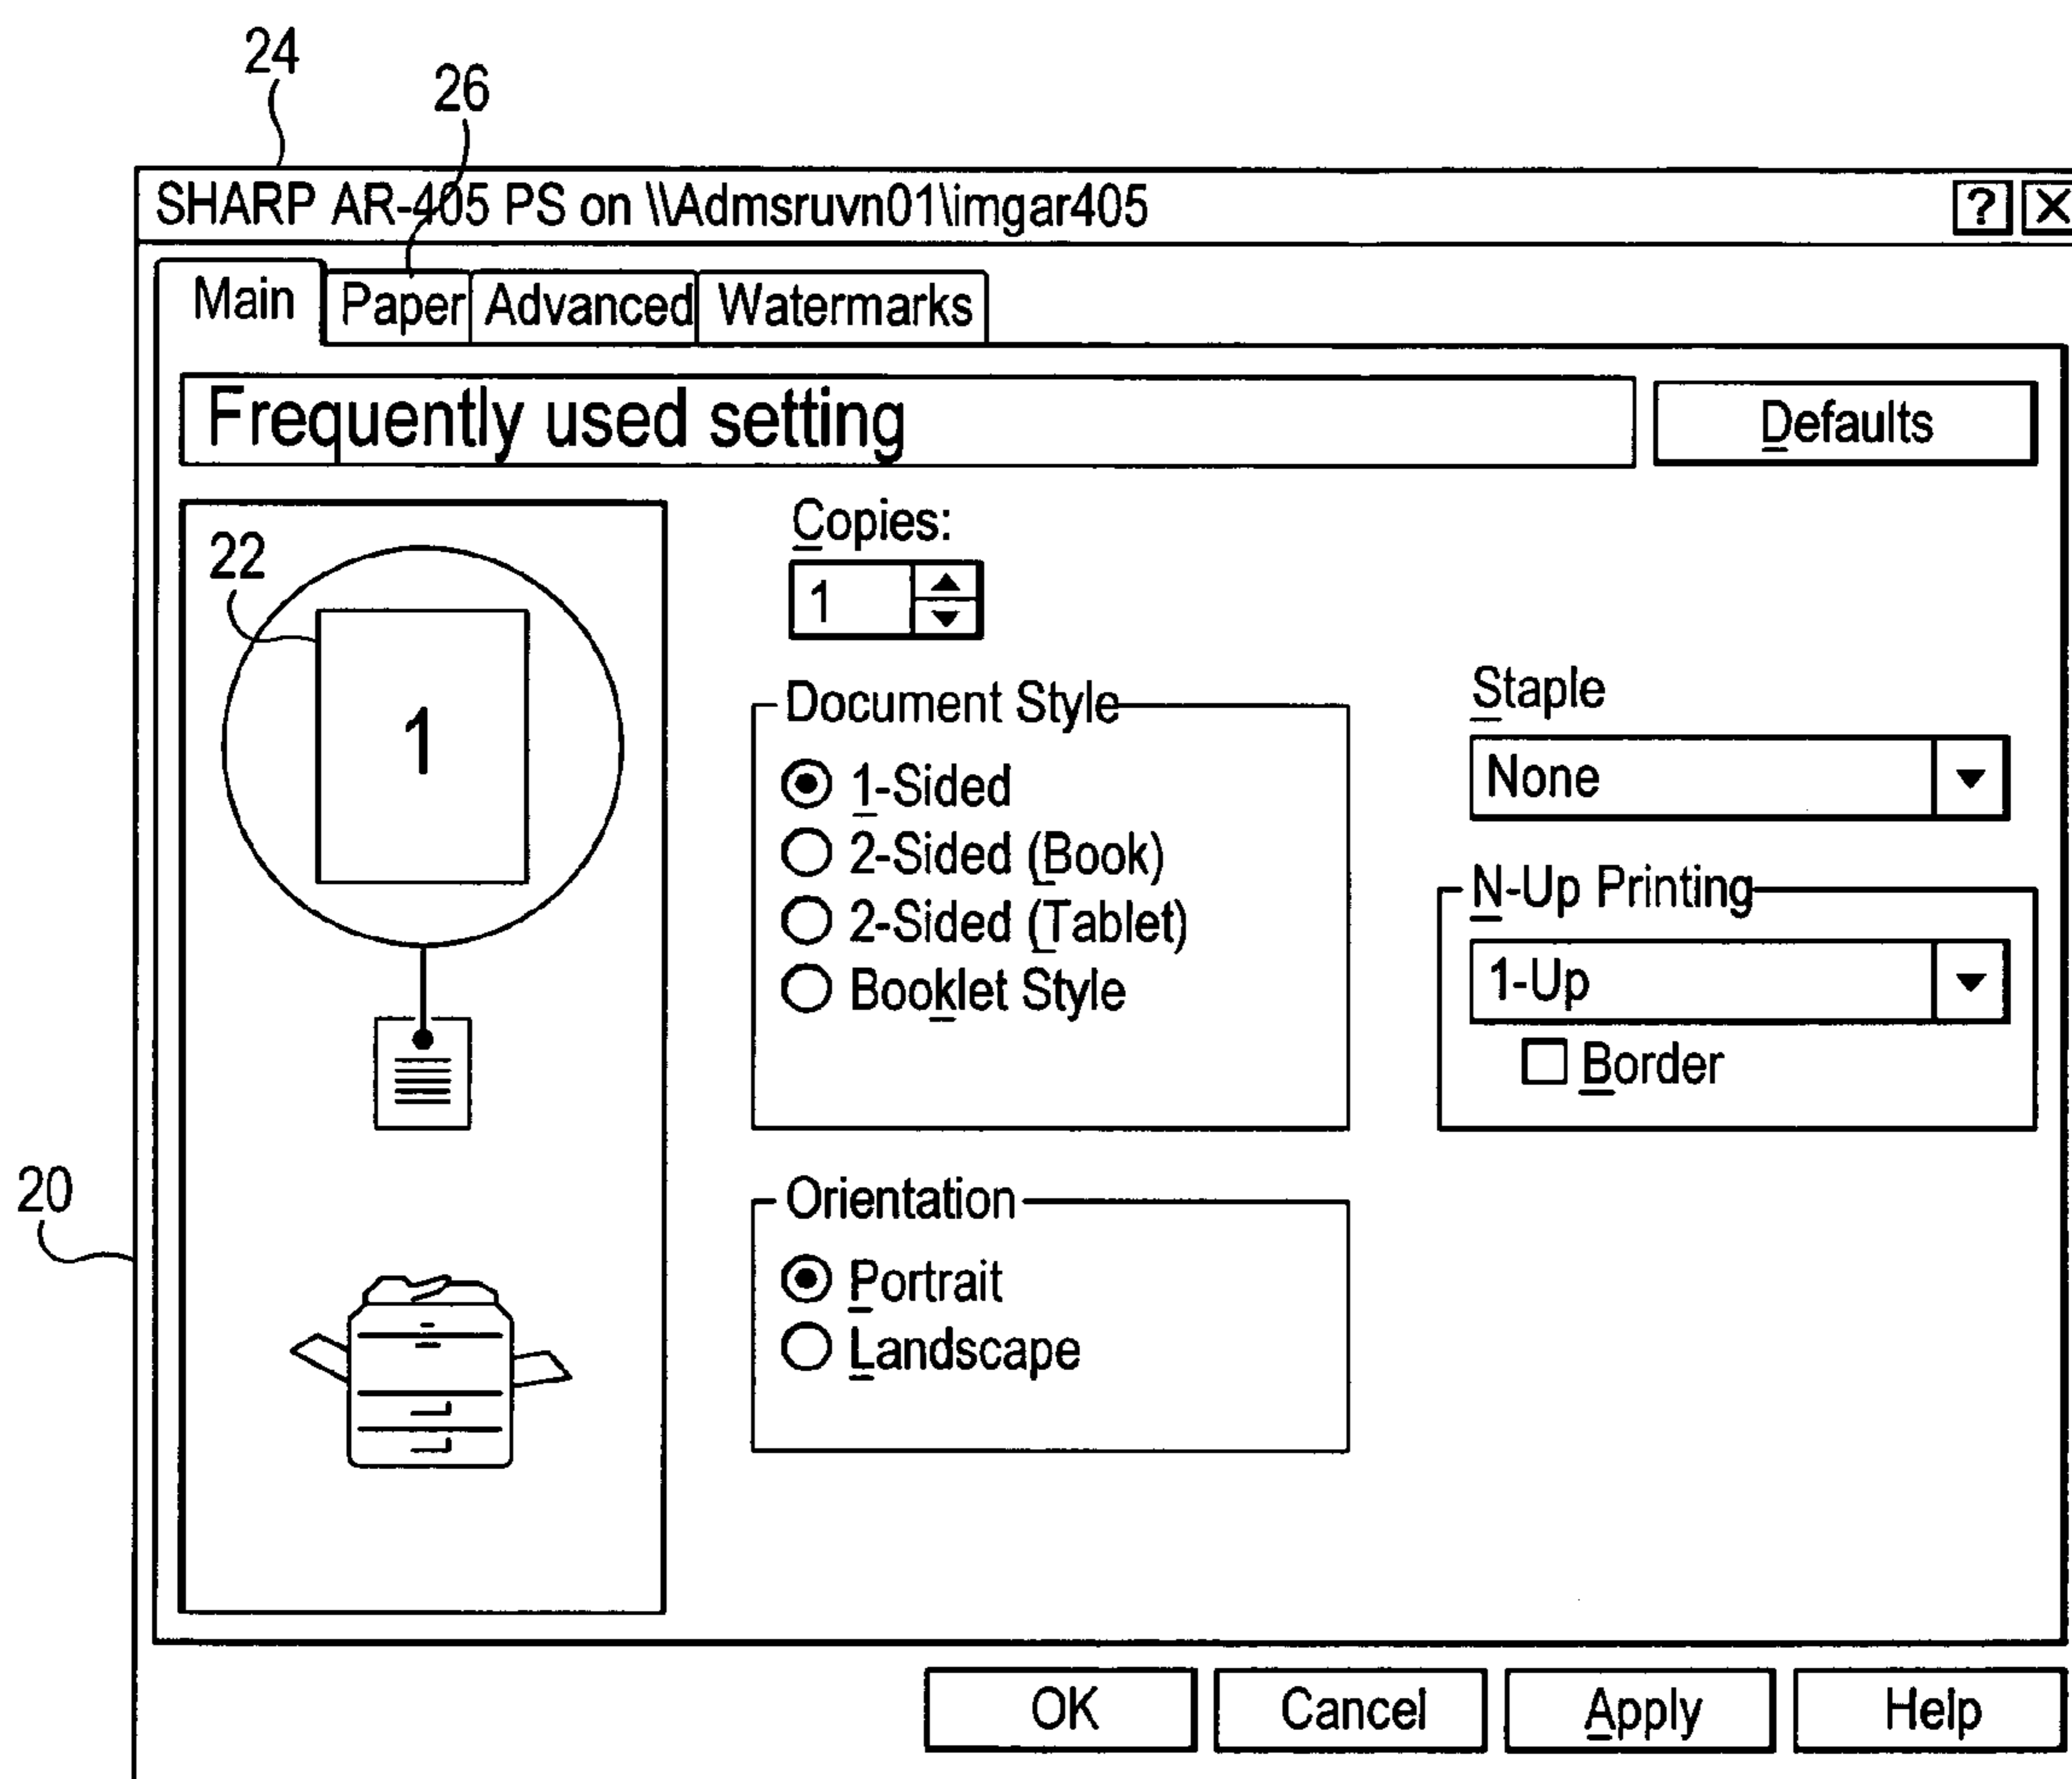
24
26
SHARP AR-405 PS on \\Admsruvn01\imgar405
?
X
Main
Paper
Advanced
Watermarks
Frequently used setting
Defaults
22
1
Copies:
1
Document Style
1-Sided
2-Sided (Book)
2-Sided (Tablet)
Booklet Style
Staple
None
N-Up Printing
1-Up
Border
20
Orientation
Portrait
Landscape
OK
Cancel
Apply
Help